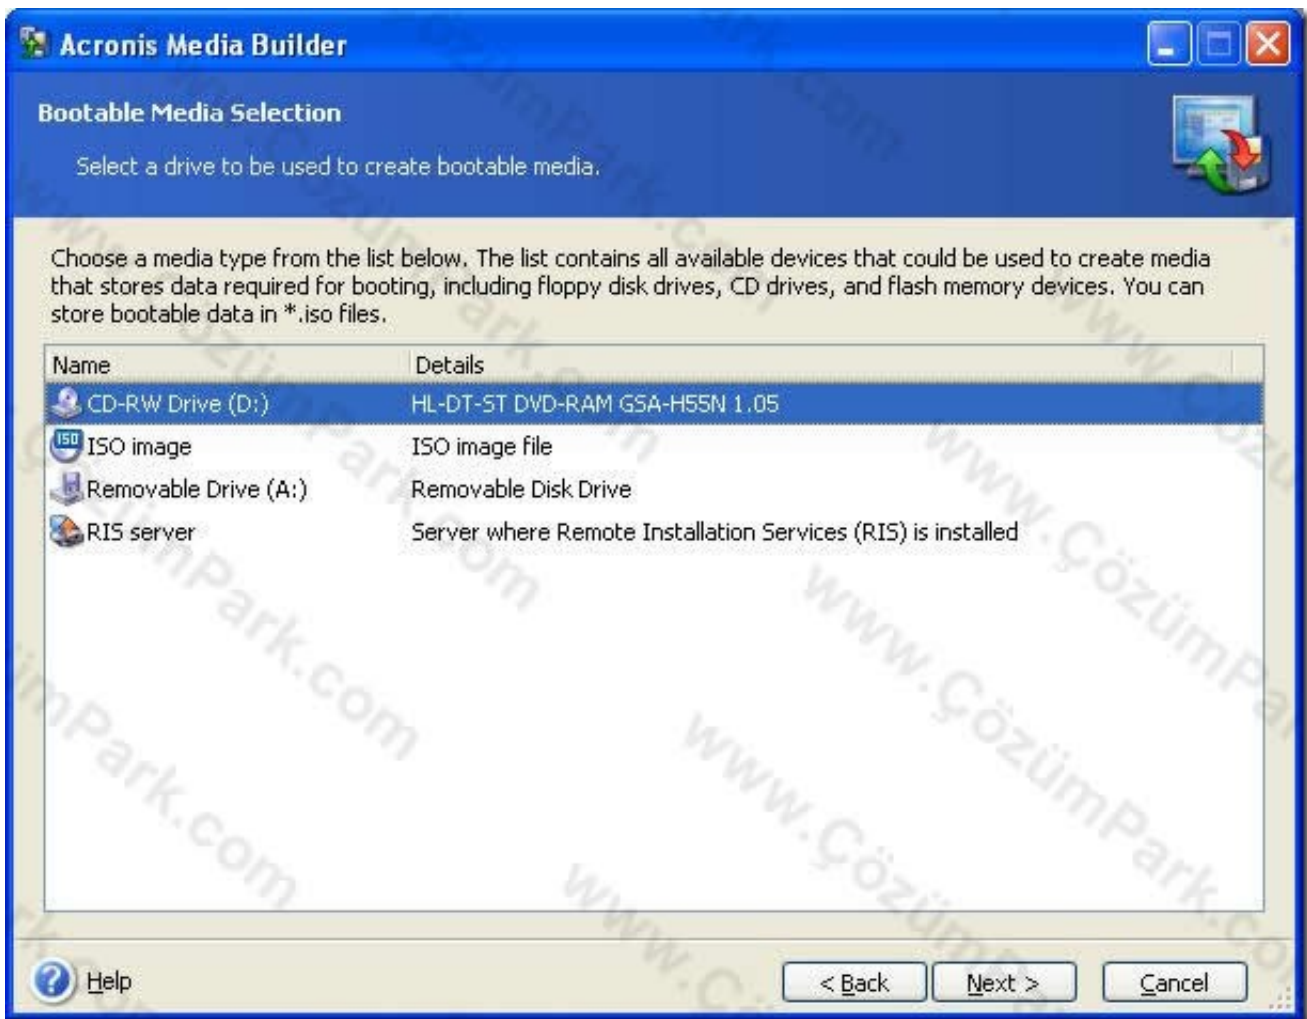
Acronis Media Builder

Bootable Media Selection

Select a drive to be used to create bootable media.

Choose a media type from the list below. The list contains all available devices that could be used to create media that stores data required for booting, including floppy disk drives, CD drives, and flash memory devices. You can store bootable data in *.iso files.

| Name | Details |
|---|---|
| CD-RW Drive (D:) | HL-DT-ST DVD-RAM GSA-H55N 1.05 |
| ISO image | ISO image file |
| Removable Drive (A:) | Removable Disk Drive |
| RIS server | Server where Remote Installation Services (RIS) is installed |

www.ÇözümPark.com

Help

< Back   Next >   Cancel